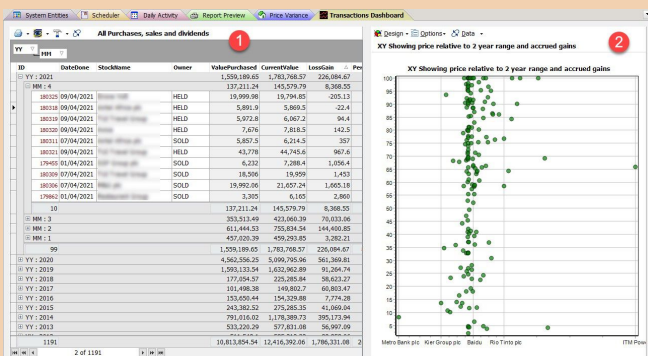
System Entities | Scheduler | Daily Activity | Report Preview | Price Variance | Transactions Dashboard

All Purchases, sales and dividends

1

YY
MM

| ID | DateDone | StockName | Owner | ValuePurchased | CurrentValue | LossGain | Per |
|---|---|---|---|---|---|---|---|
| YY : 2021 | | | | 1,559,189.65 | 1,783,768.57 | 226,084.67 | |
| MM : 4 | | | | 137,211.24 | 145,579.79 | 8,368.55 | |
| 180325 | 09/04/2021 | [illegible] | HELD | 19,999.98 | 19,794.85 | -205.13 | |
| 180319 | 09/04/2021 | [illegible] | HELD | 5,891.9 | 5,869.5 | -22.4 | |
| 180318 | 09/04/2021 | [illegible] | HELD | 5,972.8 | 6,067.2 | 94.4 | |
| 180320 | 09/04/2021 | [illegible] | HELD | 7,676 | 7,818.5 | 142.5 | |
| 180311 | 07/04/2021 | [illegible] | SOLD | 5,857.5 | 6,214.5 | 357 | |
| 180321 | 09/04/2021 | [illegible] | HELD | 43,778 | 44,745.6 | 967.6 | |
| 179455 | 01/04/2021 | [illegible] | SOLD | 6,232 | 7,288.4 | 1,056.4 | |
| 180309 | 07/04/2021 | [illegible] | SOLD | 18,506 | 19,959 | 1,453 | |
| 180306 | 07/04/2021 | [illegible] | SOLD | 19,992.06 | 21,657.24 | 1,665.18 | |
| 179662 | 01/04/2021 | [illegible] | SOLD | 3,305 | 6,165 | 2,860 | |
| 10 | | | | 137,211.24 | 145,579.79 | 8,368.55 | |
| MM : 3 | | | | 353,513.49 | 423,060.39 | 70,033.06 | |
| MM : 2 | | | | 611,444.53 | 755,834.54 | 144,400.85 | |
| MM : 1 | | | | 457,020.39 | 459,293.85 | 3,282.21 | |
| 99 | | | | 1,559,189.65 | 1,783,768.57 | 226,084.67 | |
| YY : 2020 | | | | 4,562,556.25 | 5,099,795.96 | 561,369.81 | |
| YY : 2019 | | | | 1,593,133.54 | 1,632,962.89 | 91,264.74 | |
| YY : 2018 | | | | 177,054.57 | 225,285.84 | 58,623.27 | |
| YY : 2017 | | | | 101,498.38 | 149,802.7 | 60,803.47 | |
| YY : 2016 | | | | 153,650.44 | 154,329.88 | 7,774.28 | |
| YY : 2015 | | | | 243,382.52 | 275,285.35 | 41,069.94 | |
| YY : 2014 | | | | 791,016.02 | 1,178,389.73 | 395,173.94 | |
| YY : 2013 | | | | 533,220.29 | 577,831.08 | 56,997.09 | |
| 1191 | | | | 10,813,854.54 | 12,416,392.06 | 1,786,331.08 | 2 |

2 of 1191

Design | Options | Data

XY Showing price relative to 2 year range and accrued gains

2

XY Showing price relative to 2 year range and accrued gains

100 95 90 85 80 75 70 65 60 55 50 45 40 35 30 25 20 15 10 5 0

Metro Bank plc | Kier Group plc | Baidu | Rio Tinto plc | ITM Pow